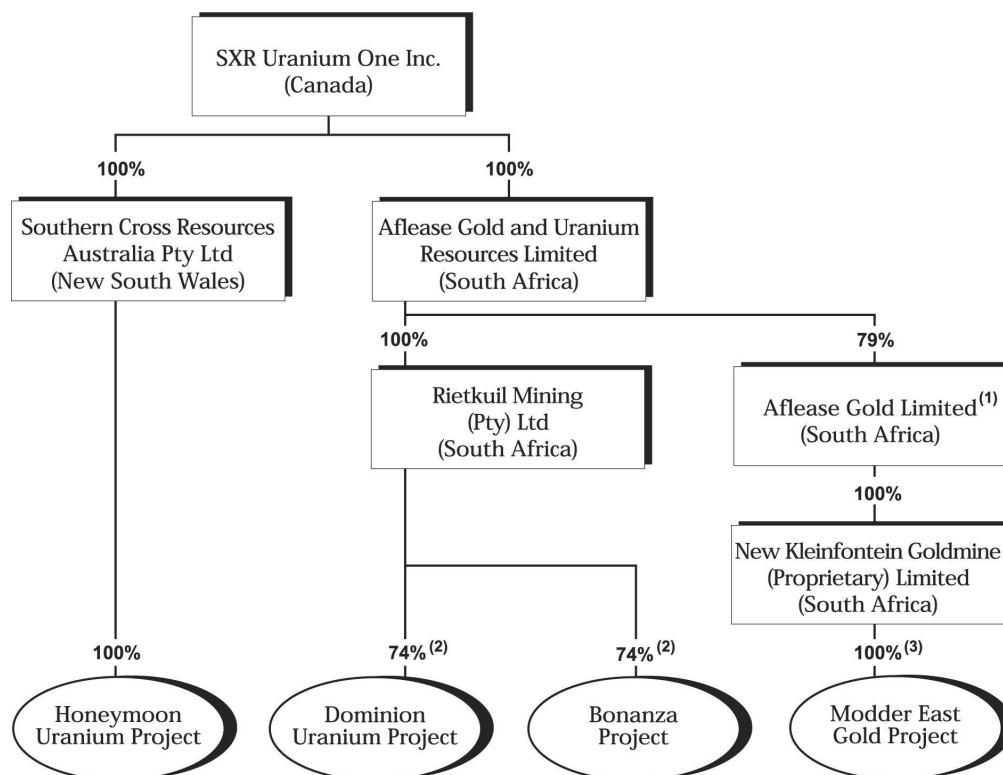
SXR Uranium One Inc.
(Canada)

100%

Southern Cross Resources Australia Pty Ltd
(New South Wales)

100%

Aflease Gold and Uranium Resources Limited
(South Africa)

100%

Rietkuil Mining (Pty) Ltd
(South Africa)

79%

Aflease Gold Limited$^{(1)}$
(South Africa)

100%

New Kleinfontein Goldmine (Proprietary) Limited
(South Africa)

100%

Honeymoon Uranium Project

74%$^{(2)}$

Dominion Uranium Project

74%$^{(2)}$

Bonanza Project

100%$^{(3)}$

Modder East Gold Project